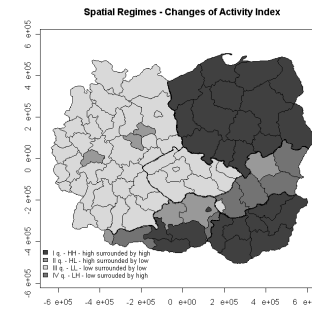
Spatial Regimes - Changes of Activity Index

6 e+05
4 e+05
2 e+05
0 e+00
-2 e+05
-4 e+05
-6 e+05

I q. - HH - high surrounded by high
II q. - HL - high surrounded by low
III q. - LL - low surrounded by low
IV q. - LH - low surrounded by high

-6 e+05 -4 e+05 -2 e+05 0 e+00 2 e+05 4 e+05 6 e+